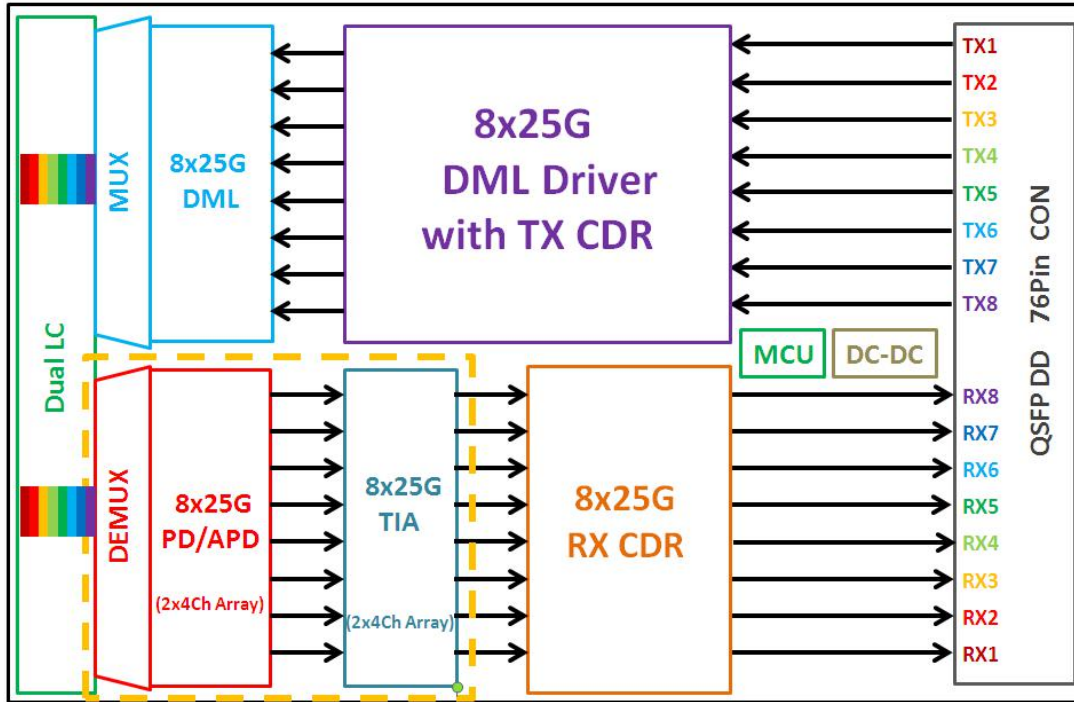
Dual LC

MUX

8x25G DML

8x25G DML Driver with TX CDR

TX1
TX2
TX3
TX4
TX5
TX6
TX7
TX8

QSFP DD 76Pin CON

MCU

DC-DC

DEMUX

8x25G PD/APD (2x4Ch Array)

8x25G TIA (2x4Ch Array)

8x25G RX CDR

RX8
RX7
RX6
RX5
RX4
RX3
RX2
RX1